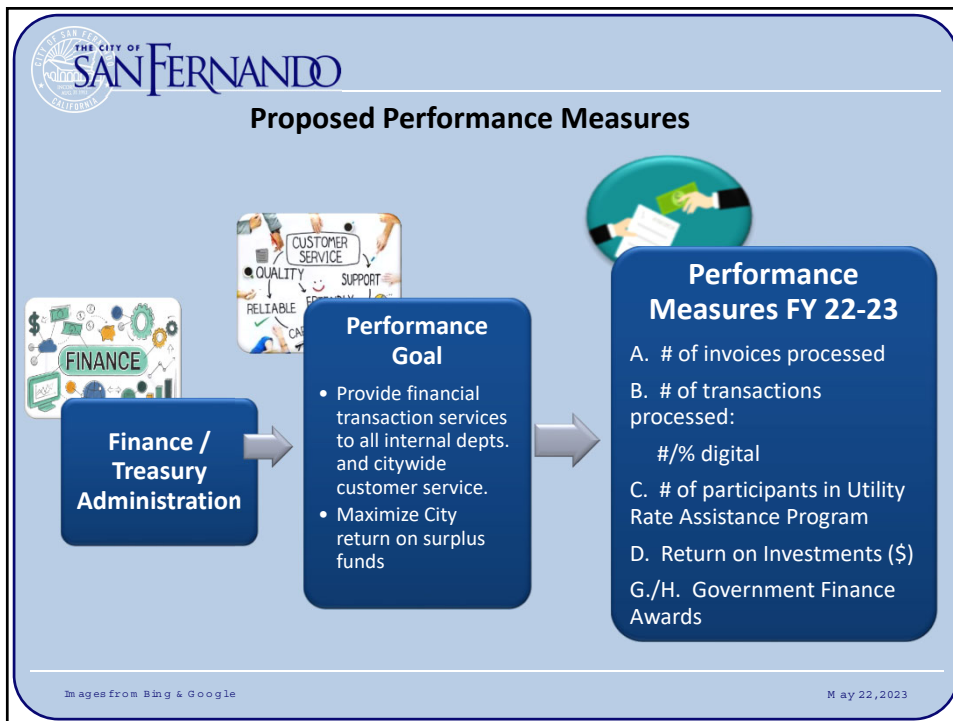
CITY OF SAN FERNANDO CALIFORNIA

THE CITY OF SAN FERNANDO

Proposed Performance Measures

FINANCE

Finance / Treasury Administration

CUSTOMER SERVICE
QUALITY
SUPPORT
RELIABLE
FRIENDLY
CARE

Performance Goal

• Provide financial transaction services to all internal depts. and citywide customer service.
• Maximize City return on surplus funds

Performance Measures FY 22-23

A. # of invoices processed

B. # of transactions processed:

#/% digital

C. # of participants in Utility Rate Assistance Program

D. Return on Investments ($)

G./H. Government Finance Awards

Images from Bing & Google

May 22, 2023